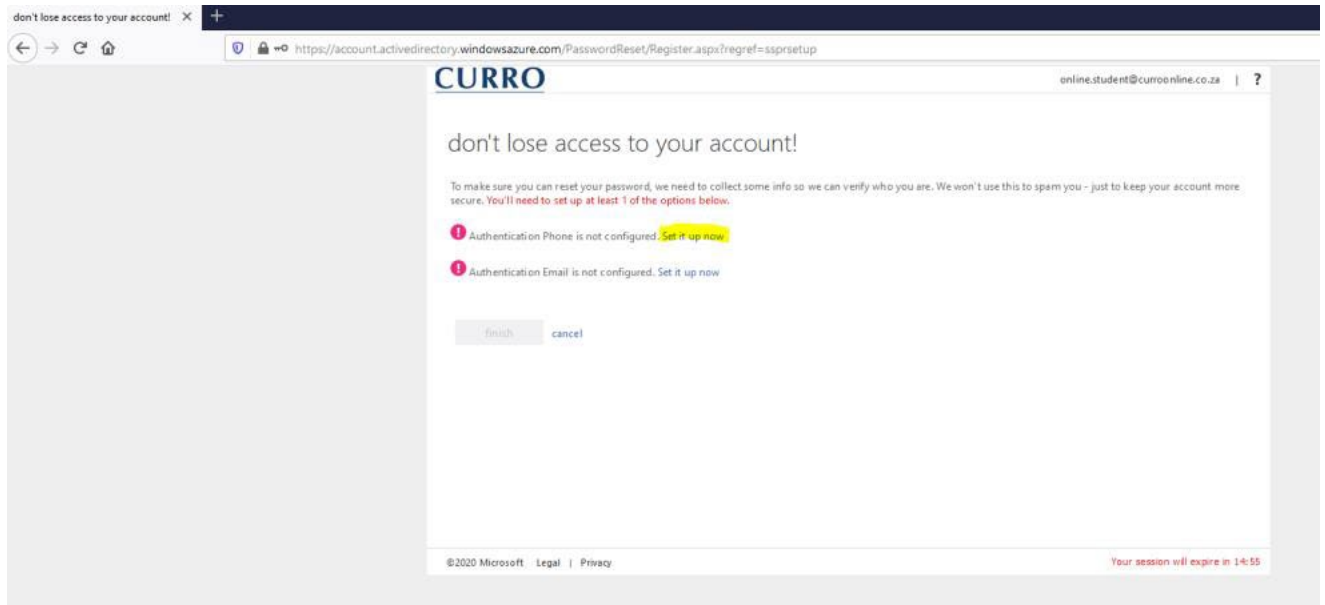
don't lose access to your account! ×

https://account.activedirectory.windowsazure.com/PasswordReset/Register.aspx?regref=ssprsetup

CURRO

online.student@curroonline.co.za | ?

don't lose access to your account!

To make sure you can reset your password, we need to collect some info so we can verify who you are. We won't use this to spam you - just to keep your account more secure. You'll need to set up at least 1 of the options below.

Authentication Phone is not configured. Set it up now

Authentication Email is not configured. Set it up now

finish cancel

©2020 Microsoft Legal | Privacy

Your session will expire in 14:55